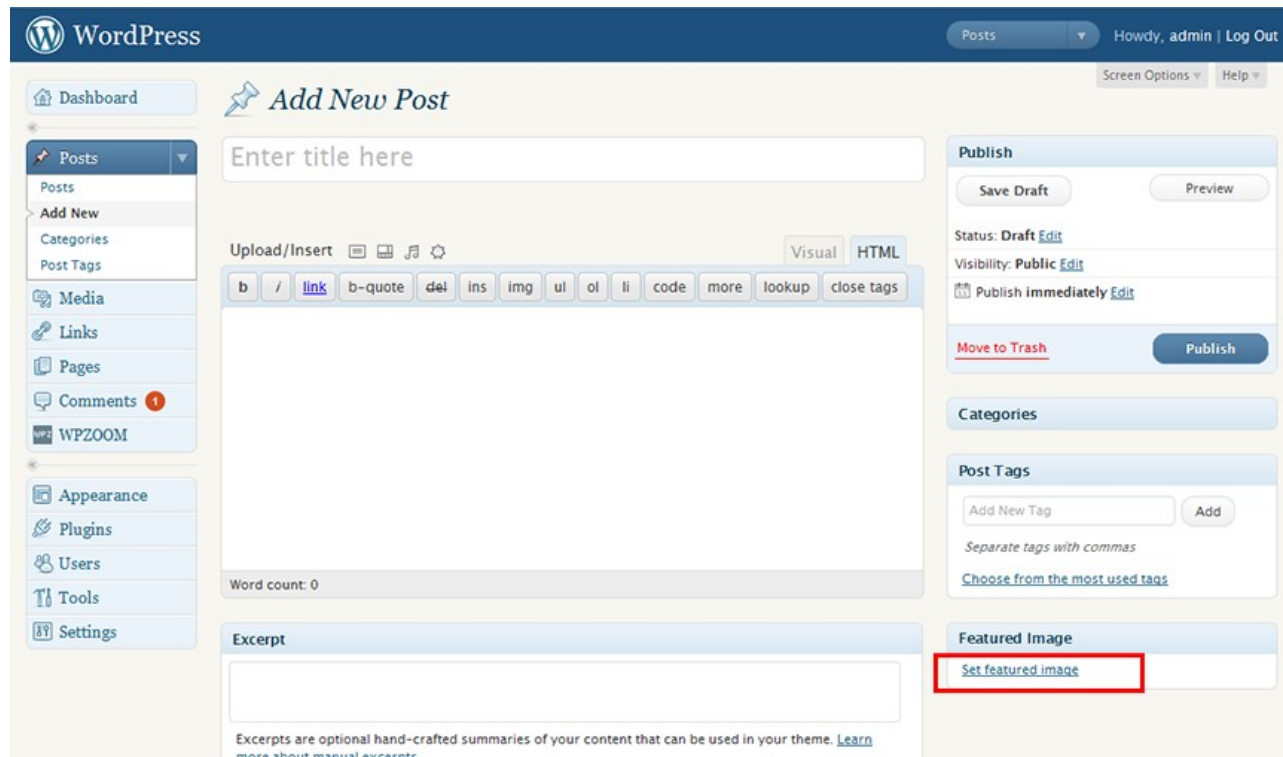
WordPress

Posts

Howdy, admin | Log Out

Screen Options

Help

Dashboard

Add New Post

Enter title here

Posts

Posts

Add New

Categories

Post Tags

Media

Links

Pages

Comments 1

WPZOOM

Appearance

Plugins

Users

Tools

Settings

Upload/Insert

Visual HTML

| b | / | link | b-quote | del | ins | img | ul | ol | li | code | more | lookup | close tags |
|---|---|---|---|---|---|---|---|---|---|---|---|---|---|

Word count: 0

Excerpt

Excerpts are optional hand-crafted summaries of your content that can be used in your theme. Learn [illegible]

Publish

Save Draft

Preview

Status: Draft Edit

Visibility: Public Edit

Publish immediately Edit

Move to Trash

Publish

Categories

Post Tags

Add New Tag

Add

Separate tags with commas

Choose from the most used tags

Featured Image

Set featured image